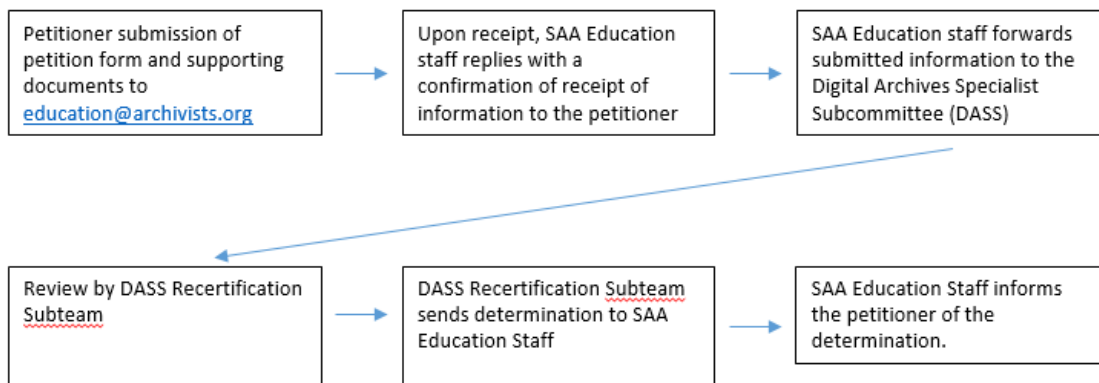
Petitioner submission of petition form and supporting documents to education@archivists.org

Upon receipt, SAA Education staff replies with a confirmation of receipt of information to the petitioner

SAA Education staff forwards submitted information to the Digital Archives Specialist Subcommittee (DASS)

Review by DASS Recertification Subteam

DASS Recertification Subteam sends determination to SAA Education Staff

SAA Education Staff informs the petitioner of the determination.